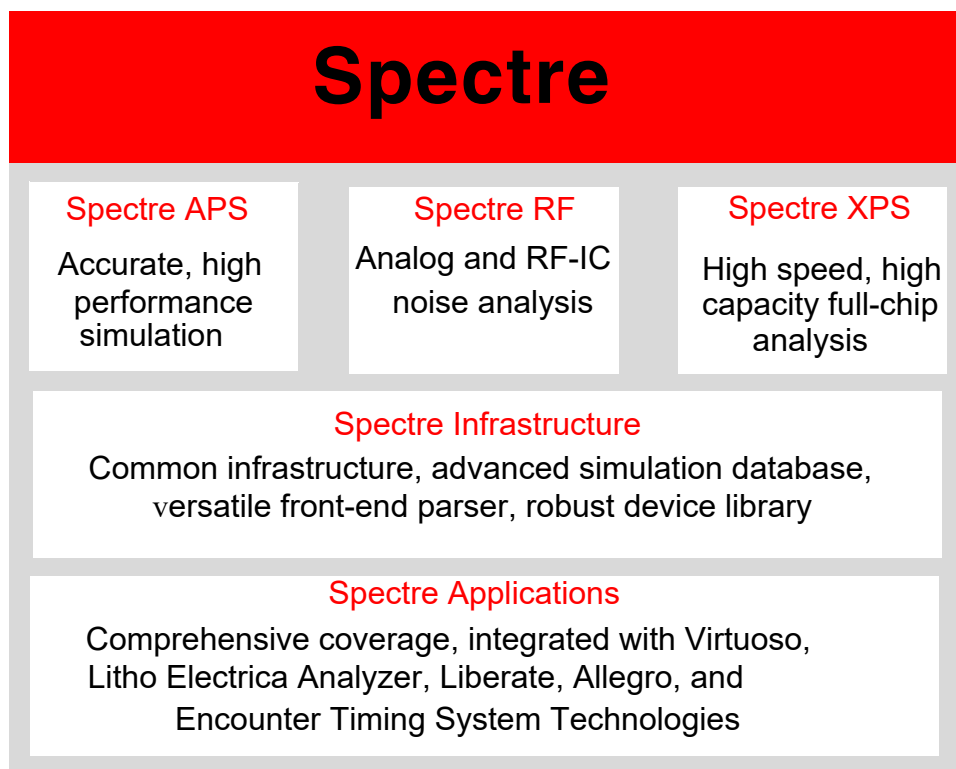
Spectre

Spectre APS

Accurate, high performance simulation

Spectre RF

Analog and RF-IC noise analysis

Spectre XPS

High speed, high capacity full-chip analysis

Spectre Infrastructure

Common infrastructure, advanced simulation database, versatile front-end parser, robust device library

Spectre Applications

Comprehensive coverage, integrated with Virtuoso, Litho Electrica Analyzer, Liberate, Allegro, and Encounter Timing System Technologies